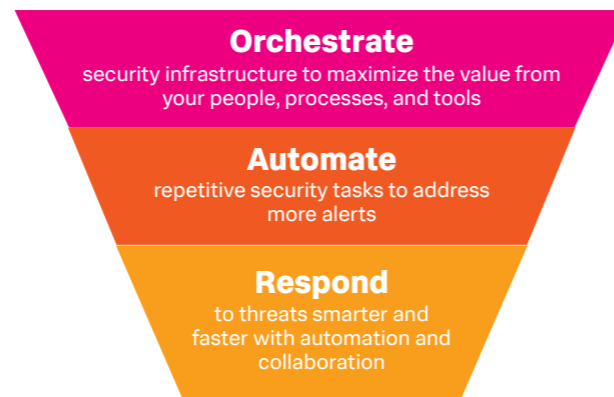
Orchestrate
security infrastructure to maximize the value from your people, processes, and tools

Automate
repetitive security tasks to address more alerts

Respond
to threats smarter and faster with automation and collaboration